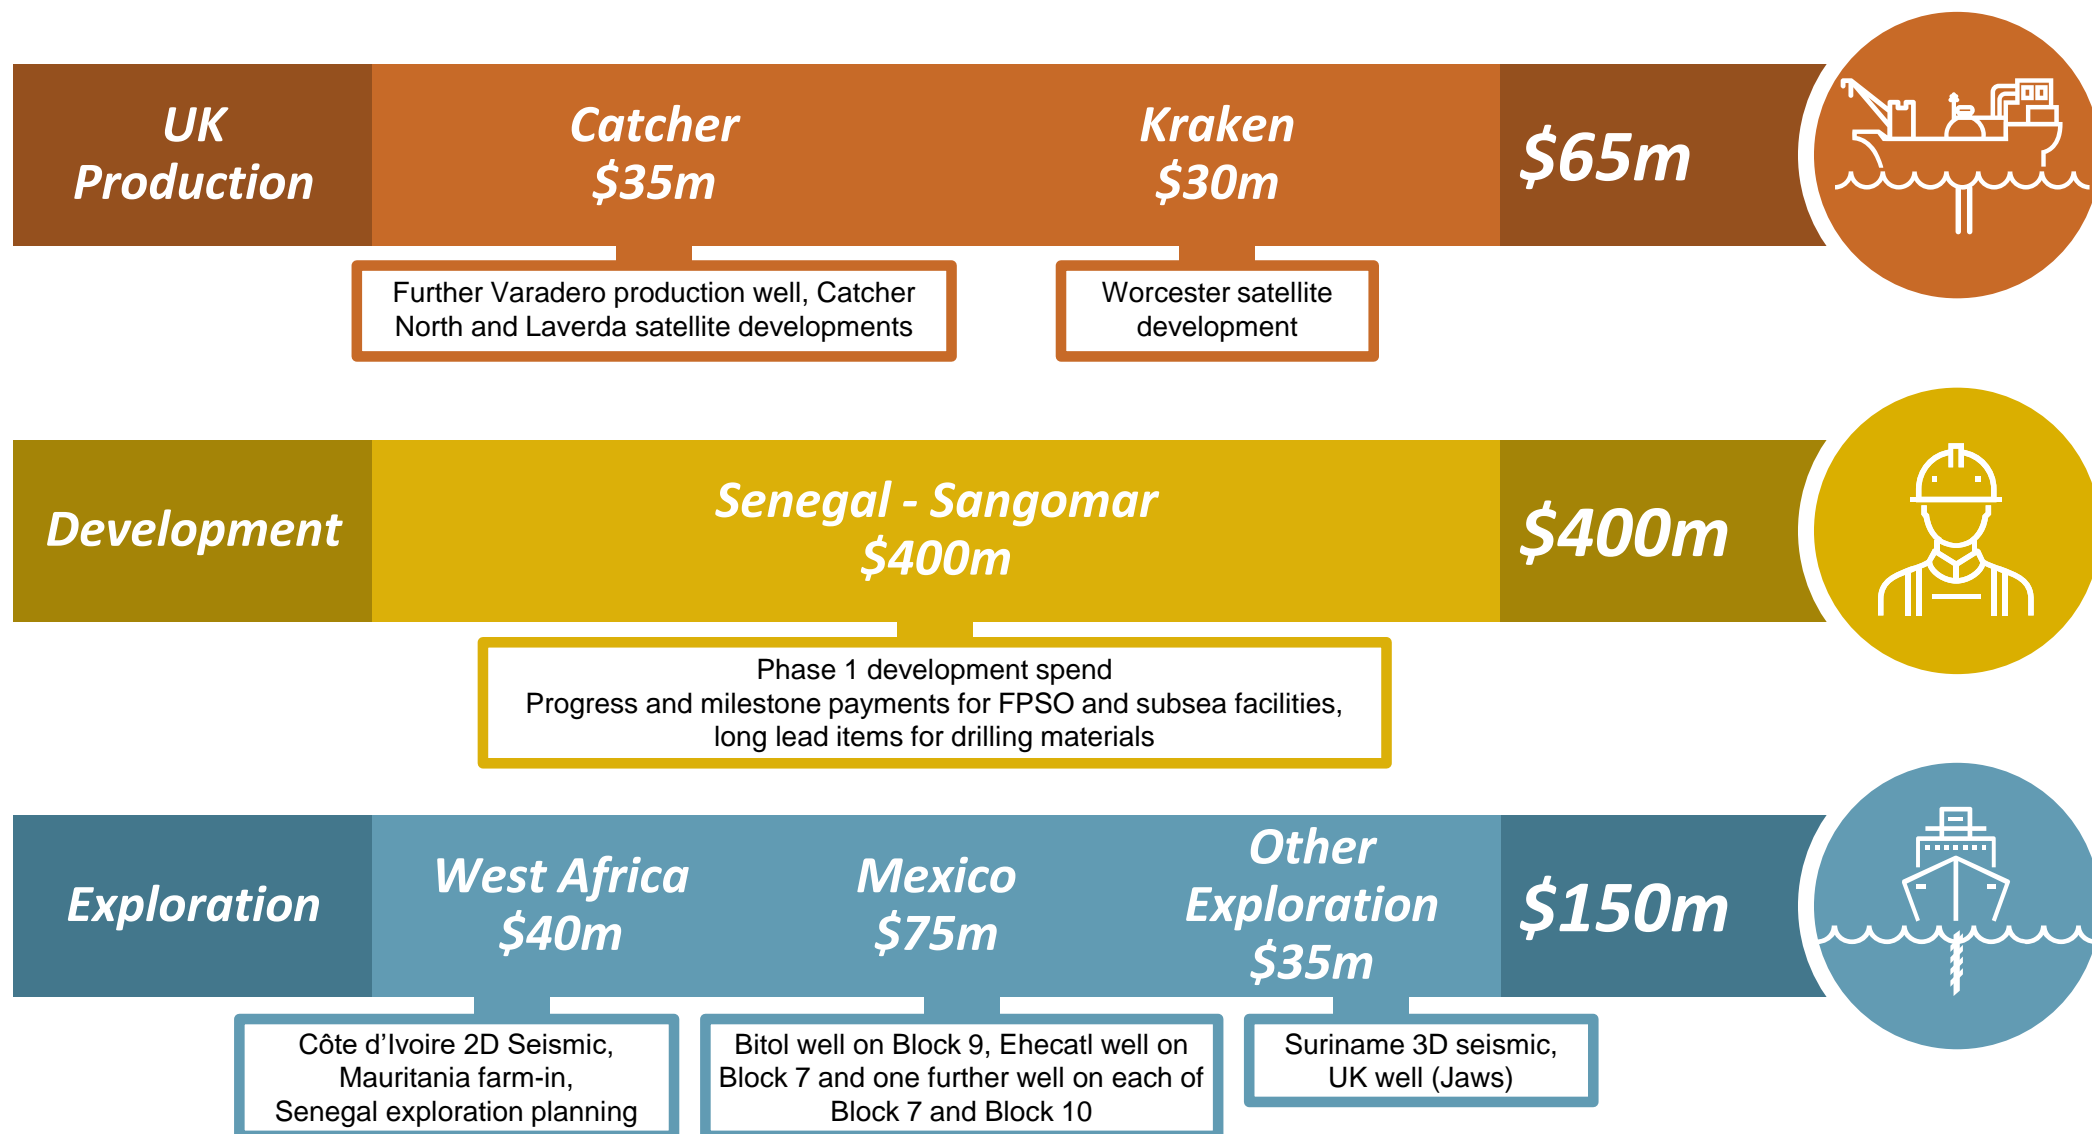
UK Production

Catcher
$35m

Kraken
$30m

$65m

Further Varadero production well, Catcher North and Laverda satellite developments

Worcester satellite development

Development

Senegal - Sangomar
$400m

$400m

Phase 1 development spend
Progress and milestone payments for FPSO and subsea facilities, long lead items for drilling materials

Exploration

West Africa
$40m

Mexico
$75m

Other Exploration
$35m

$150m

Côte d'Ivoire 2D Seismic, Mauritania farm-in, Senegal exploration planning

Bitol well on Block 9, Ehecatl well on Block 7 and one further well on each of Block 7 and Block 10

Suriname 3D seismic, UK well (Jaws)